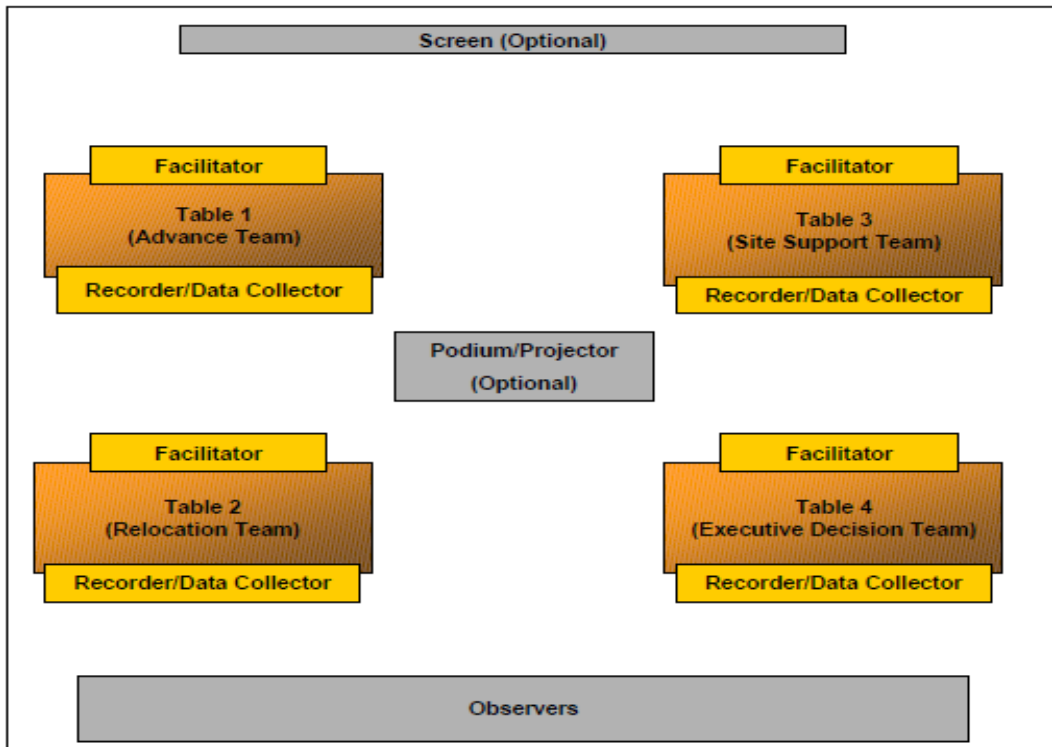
Screen (Optional)

Facilitator

Table 1
(Advance Team)

Recorder/Data Collector

Facilitator

Table 3
(Site Support Team)

Recorder/Data Collector

Podium/Projector
(Optional)

Facilitator

Table 2
(Relocation Team)

Recorder/Data Collector

Facilitator

Table 4
(Executive Decision Team)

Recorder/Data Collector

Observers